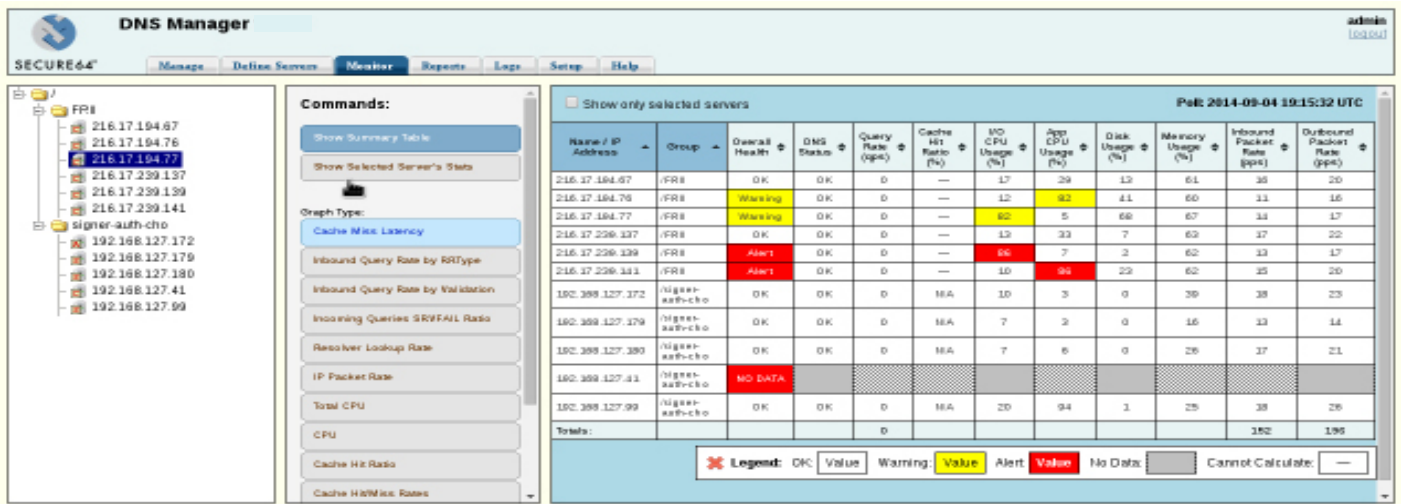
DNS Manager

SECURE64

admin
logout

Manage | Define Servers | Monitor | Reports | Logs | Setup | Help

/
FRII
216.17.194.67
216.17.194.76
216.17.194.77
216.17.239.137
216.17.239.139
216.17.239.141
signer-auth-cho
192.168.127.172
192.168.127.179
192.168.127.180
192.168.127.41
192.168.127.99

Commands:

Show Summary Table
Show Selected Server's Stats

Graph Type:
Cache Miss Latency
Inbound Query Rate by RRType
Inbound Query Rate by Validation
Incoming Queries SRVFAIL Ratio
Resolver Lookup Rate
IP Packet Rate
Total CPU
CPU
Cache Hit Ratio
Cache Hit/Miss Rates

Show only selected servers

Poll: 2014-09-04 19:15:32 UTC

| Name / IP Address | Group | Overall Health | DNS Status | Query Rate (qps) | Cache Hit Ratio (%) | I/O CPU Usage (%) | App CPU Usage (%) | Disk Usage (%) | Memory Usage (%) | Inbound Packet Rate (pps) | Outbound Packet Rate (pps) |
|---|---|---|---|---|---|---|---|---|---|---|---|
| 216.17.194.67 | /FRII | OK | OK | 0 | — | 17 | 29 | 13 | 61 | 16 | 20 |
| 216.17.194.76 | /FRII | Warning | OK | 0 | — | 12 | 82 | 41 | 60 | 11 | 16 |
| 216.17.194.77 | /FRII | Warning | OK | 0 | — | 82 | 5 | 68 | 67 | 14 | 17 |
| 216.17.239.137 | /FRII | OK | OK | 0 | — | 13 | 33 | 7 | 63 | 17 | 22 |
| 216.17.239.139 | /FRII | Alert | OK | 0 | — | 96 | 7 | 2 | 62 | 13 | 17 |
| 216.17.239.141 | /FRII | Alert | OK | 0 | — | 10 | 96 | 23 | 62 | 15 | 20 |
| 192.168.127.172 | /signer-auth-cho | OK | OK | 0 | NA | 10 | 3 | 0 | 39 | 18 | 23 |
| 192.168.127.179 | /signer-auth-cho | OK | OK | 0 | NA | 7 | 3 | 0 | 16 | 13 | 14 |
| 192.168.127.180 | /signer-auth-cho | OK | OK | 0 | NA | 7 | 6 | 0 | 26 | 17 | 21 |
| 192.168.127.41 | /signer-auth-cho | NO DATA | | | | | | | | | |
| 192.168.127.99 | /signer-auth-cho | OK | OK | 0 | NA | 20 | 94 | 1 | 25 | 18 | 26 |
| Totals: | | | | 0 | | | | | | 152 | 196 |

Legend: OK: Value Warning: Value Alert: Value No Data: Cannot Calculate: —